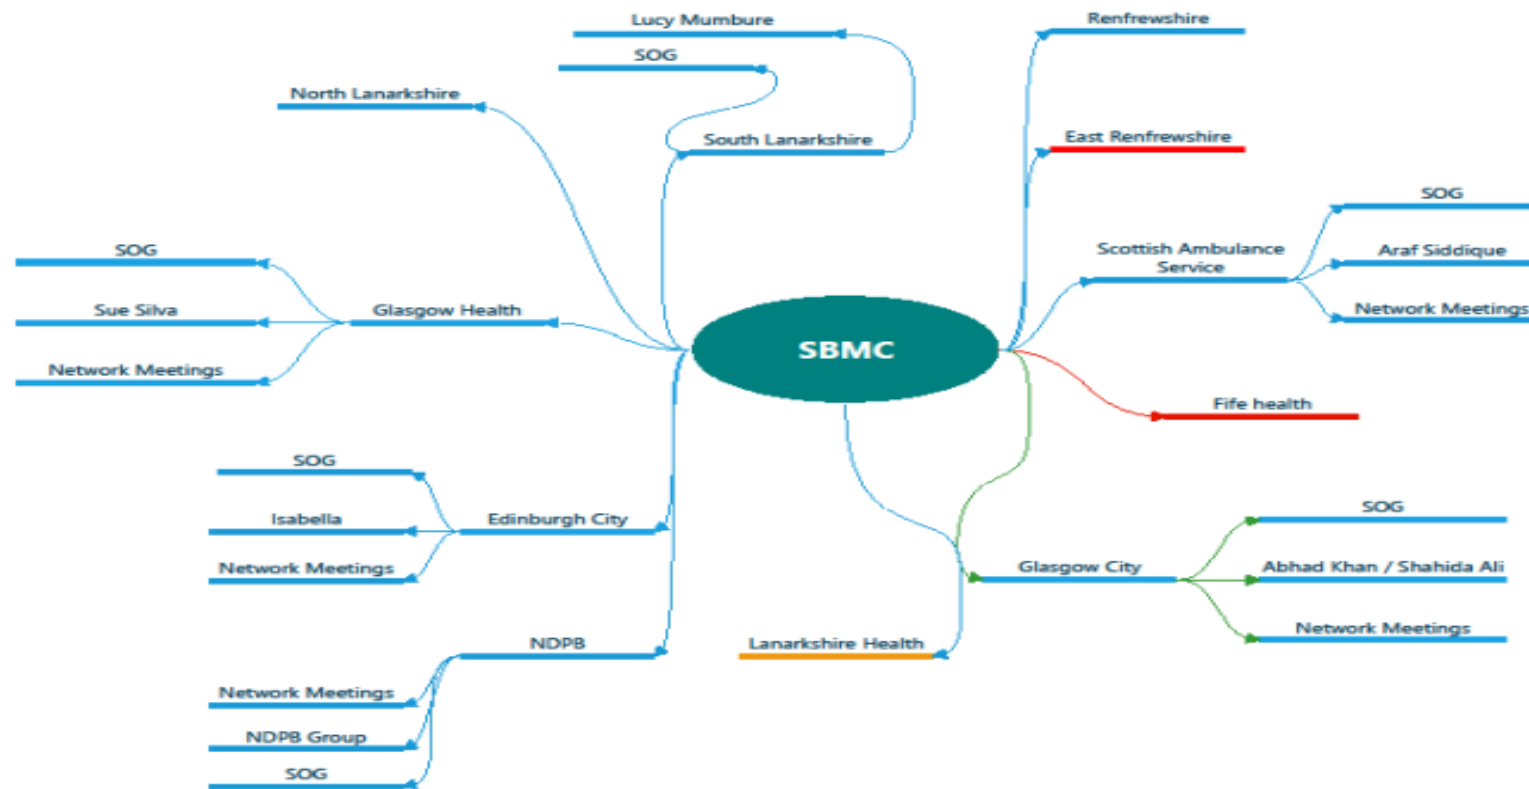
SBMC

Lucy Mumbure

SOG

South Lanarkshire

North Lanarkshire

Renfrewshire

East Renfrewshire

Scottish Ambulance Service

SOG

Araf Siddique

Network Meetings

Fife health

SOG

Sue Silva

Network Meetings

Glasgow Health

SOG

Isabella

Network Meetings

Edinburgh City

NDPB

Network Meetings

NDPB Group

SOG

Lanarkshire Health

Glasgow City

SOG

Abhad Khan / Shahida Ali

Network Meetings